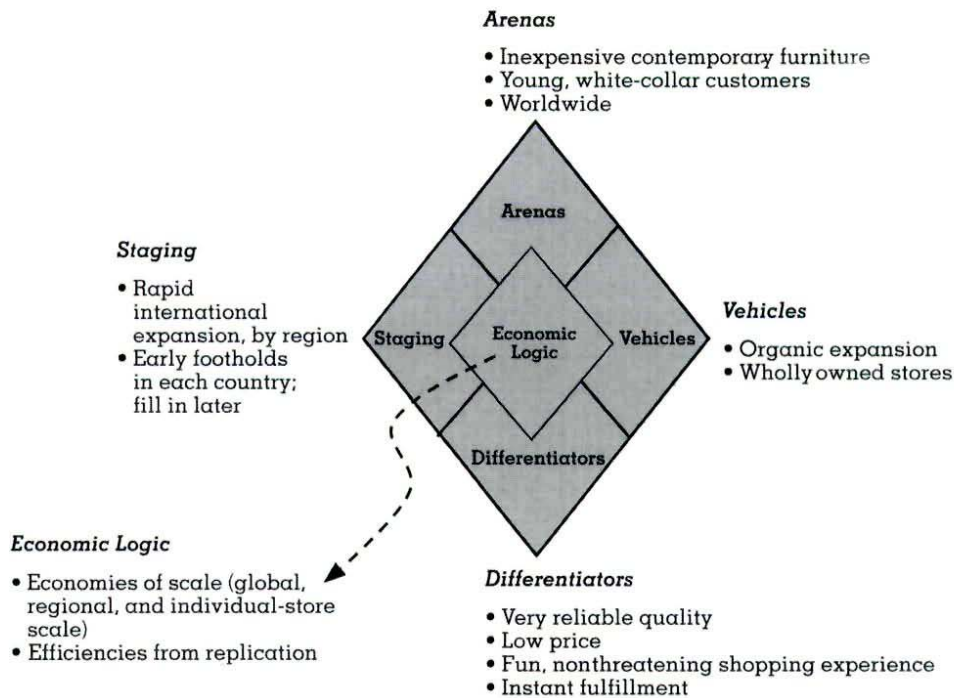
Arenas

• Inexpensive contemporary furniture
• Young, white-collar customers
• Worldwide

Arenas

Staging

• Rapid international expansion, by region
• Early footholds in each country; fill in later

Staging

Economic Logic

Vehicles

Vehicles

• Organic expansion
• Wholly owned stores

Differentiators

Economic Logic

• Economies of scale (global, regional, and individual-store scale)
• Efficiencies from replication

Differentiators

• Very reliable quality
• Low price
• Fun, nonthreatening shopping experience
• Instant fulfillment